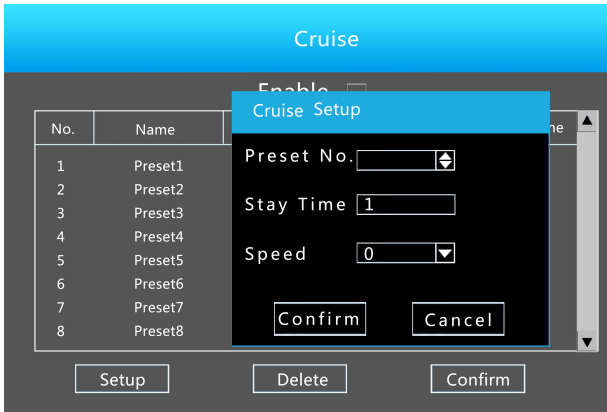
Cruise

Enable

| No. | Name | me |
|---|---|---|
| 1 | Preset1 | |
| 2 | Preset2 | |
| 3 | Preset3 | |
| 4 | Preset4 | |
| 5 | Preset5 | |
| 6 | Preset6 | |
| 7 | Preset7 | |
| 8 | Preset8 | |

Cruise Setup

Preset No.

Stay Time 1

Speed 0

Confirm Cancel

Setup Delete Confirm